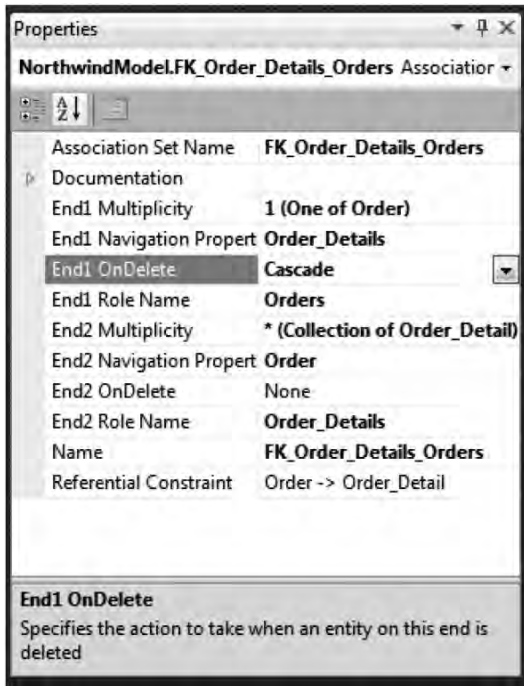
Properties

NorthwindModel.FK_Order_Details_Orders Associatior

| | |
|---|---|
| Association Set Name | FK_Order_Details_Orders |
| Documentation | |
| End1 Multiplicity | 1 (One of Order) |
| End1 Navigation Propert | Order_Details |
| End1 OnDelete | Cascade |
| End1 Role Name | Orders |
| End2 Multiplicity | * (Collection of Order_Detail) |
| End2 Navigation Propert | Order |
| End2 OnDelete | None |
| End2 Role Name | Order_Details |
| Name | FK_Order_Details_Orders |
| Referential Constraint | Order -> Order_Detail |

End1 OnDelete

Specifies the action to take when an entity on this end is deleted